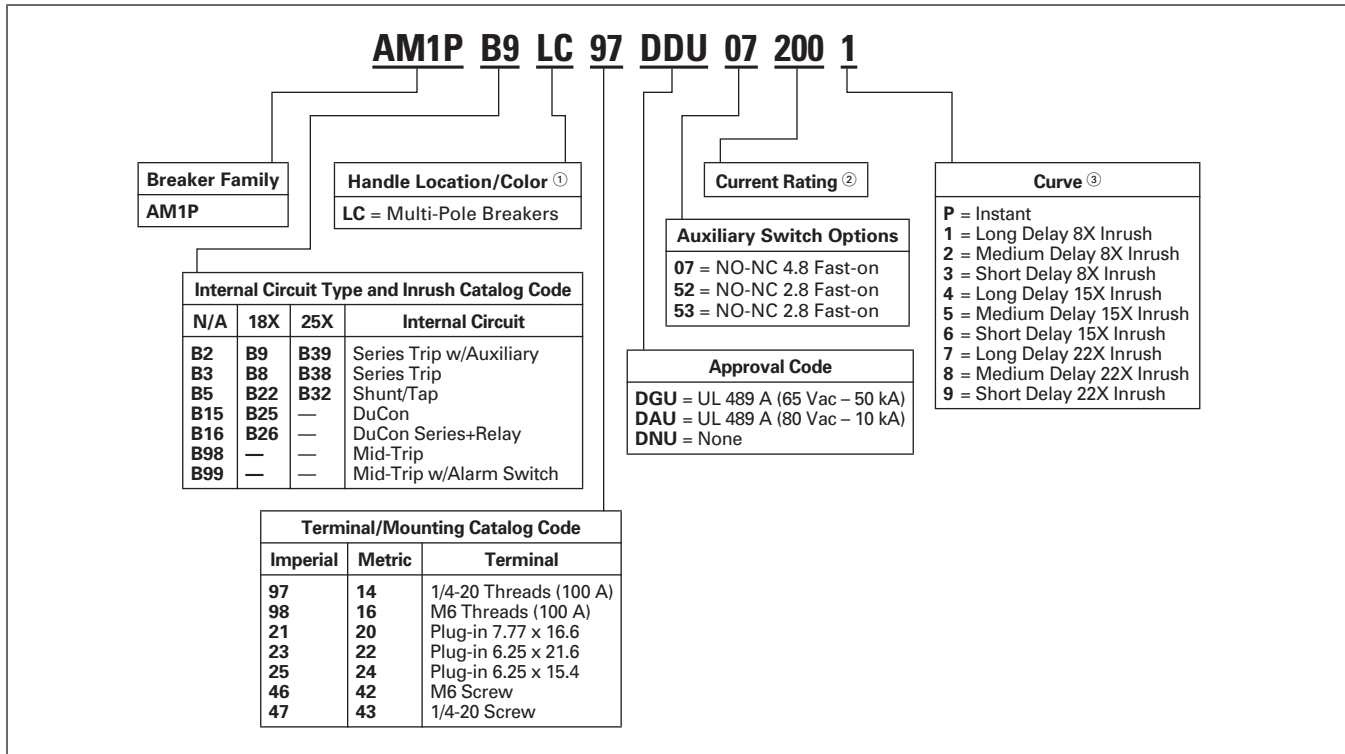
AM1P B9 LC 97 DDU 07 200 1

| Breaker Family |
|---|
| AM1P |

| Handle Location/Color ① |
|---|
| LC = Multi-Pole Breakers |

Current Rating ②

| Curve ③ |
|---|
| P = Instant |
| 1 = Long Delay 8X Inrush |
| 2 = Medium Delay 8X Inrush |
| 3 = Short Delay 8X Inrush |
| 4 = Long Delay 15X Inrush |
| 5 = Medium Delay 15X Inrush |
| 6 = Short Delay 15X Inrush |
| 7 = Long Delay 22X Inrush |
| 8 = Medium Delay 22X Inrush |
| 9 = Short Delay 22X Inrush |

| Auxiliary Switch Options |
|---|
| 07 = NO-NC 4.8 Fast-on |
| 52 = NO-NC 2.8 Fast-on |
| 53 = NO-NC 2.8 Fast-on |

Internal Circuit Type and Inrush Catalog Code

| N/A | 18X | 25X | Internal Circuit |
|---|---|---|---|
| B2 | B9 | B39 | Series Trip w/Auxiliary |
| B3 | B8 | B38 | Series Trip |
| B5 | B22 | B32 | Shunt/Tap |
| B15 | B25 | — | DuCon |
| B16 | B26 | — | DuCon Series+Relay |
| B98 | — | — | Mid-Trip |
| B99 | — | — | Mid-Trip w/Alarm Switch |

| Approval Code |
|---|
| DGU = UL 489 A (65 Vac – 50 kA) |
| DAU = UL 489 A (80 Vac – 10 kA) |
| DNU = None |

Terminal/Mounting Catalog Code

| Imperial | Metric | Terminal |
|---|---|---|
| 97 | 14 | 1/4-20 Threads (100 A) |
| 98 | 16 | M6 Threads (100 A) |
| 21 | 20 | Plug-in 7.77 x 16.6 |
| 23 | 22 | Plug-in 6.25 x 21.6 |
| 25 | 24 | Plug-in 6.25 x 15.4 |
| 46 | 42 | M6 Screw |
| 47 | 43 | 1/4-20 Screw |